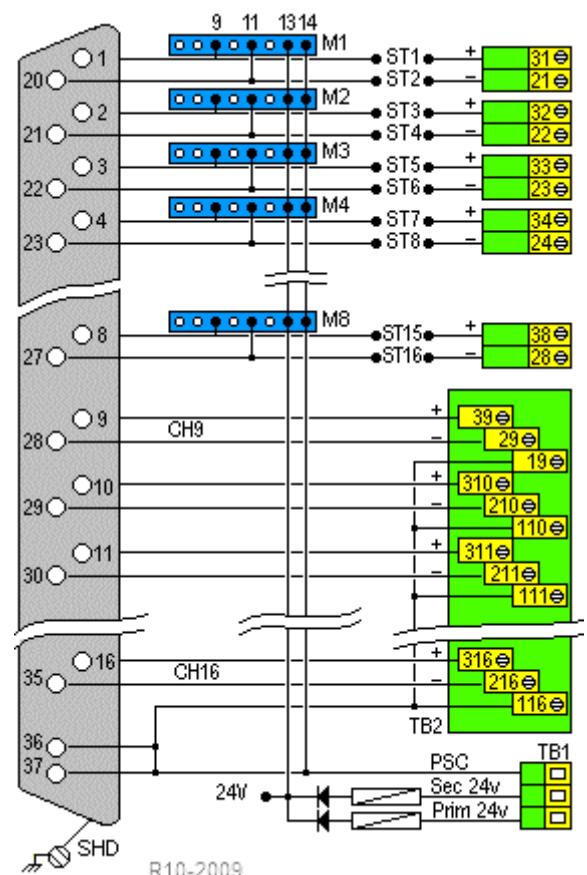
9 11 13 14
M1
1
20
ST1
ST2
+
−
31
21
M2
2
21
ST3
ST4
+
−
32
22
M3
3
22
ST5
ST6
+
−
33
23
M4
4
23
ST7
ST8
+
−
34
24
M8
8
27
ST15
ST16
+
−
38
28
9
28
CH9
+
−
39
29
19
10
29
+
−
310
210
110
11
30
+
−
311
211
111
16
35
CH16
+
−
316
216
116
TB2
36
37
PSC
TB1
Sec 24v
Prim 24v
24V
SHD
R10-2009